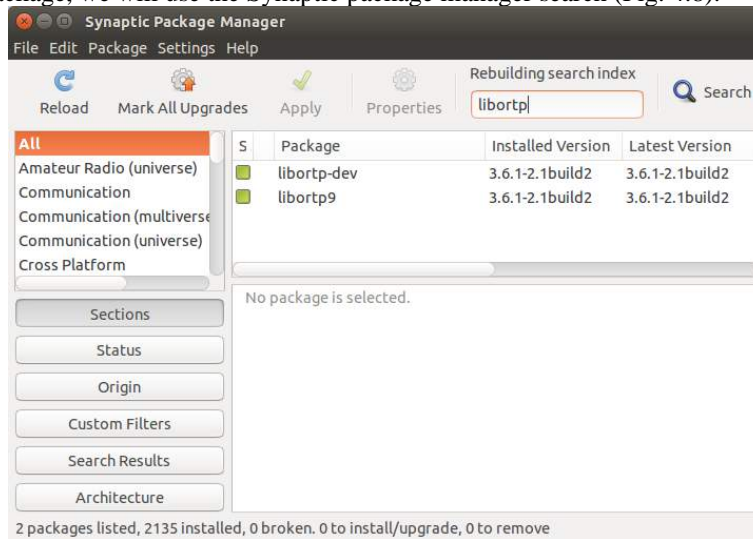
ckage, we will use the Synaptic package manager search (Fig. 4.8).

Synaptic Package Manager

File Edit Package Settings Help

Reload Mark All Upgrades Apply Properties

Rebuilding search index

libortp

Search

All
Amateur Radio (universe)
Communication
Communication (multiverse
Communication (universe)
Cross Platform

| S | Package | Installed Version | Latest Version |
|---|---|---|---|
| | libortp-dev | 3.6.1-2.1build2 | 3.6.1-2.1build2 |
| | libortp9 | 3.6.1-2.1build2 | 3.6.1-2.1build2 |

No package is selected.

Sections

Status

Origin

Custom Filters

Search Results

Architecture

2 packages listed, 2135 installed, 0 broken. 0 to install/upgrade, 0 to remove